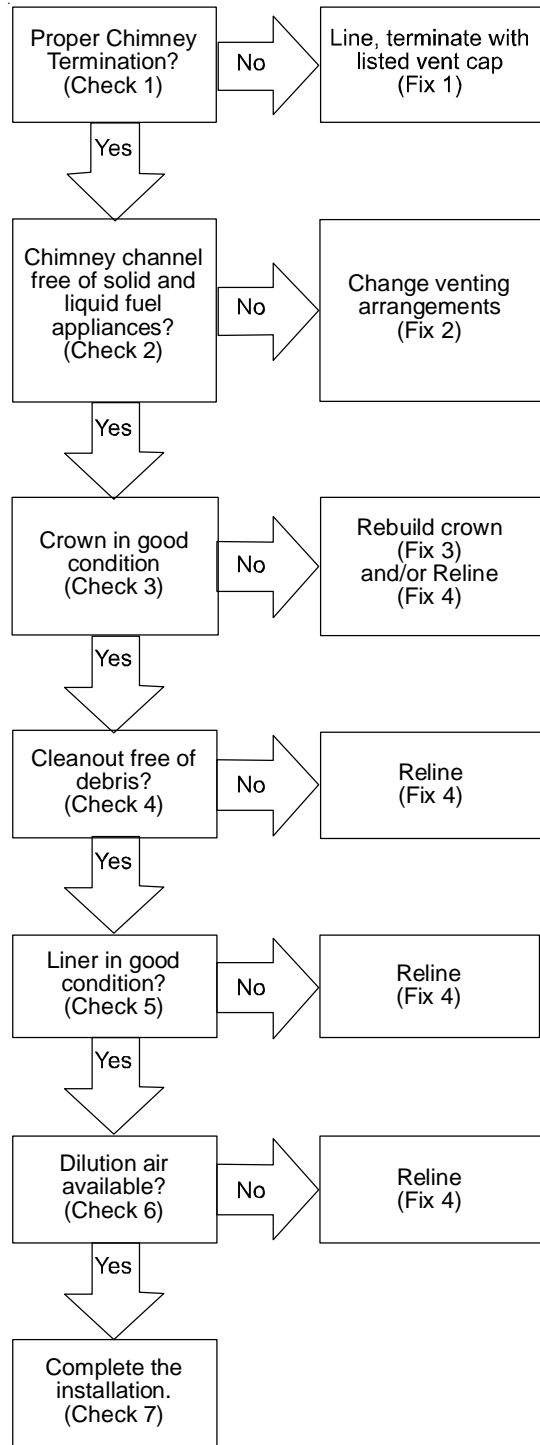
Proper Chimney Termination? (Check 1)

No

Line, terminate with listed vent cap (Fix 1)

Yes

Chimney channel free of solid and liquid fuel appliances? (Check 2)

No

Change venting arrangements (Fix 2)

Yes

Crown in good condition (Check 3)

No

Rebuild crown (Fix 3) and/or Reline (Fix 4)

Yes

Cleanout free of debris? (Check 4)

No

Reline (Fix 4)

Yes

Liner in good condition? (Check 5)

No

Reline (Fix 4)

Yes

Dilution air available? (Check 6)

No

Reline (Fix 4)

Yes

Complete the installation. (Check 7)